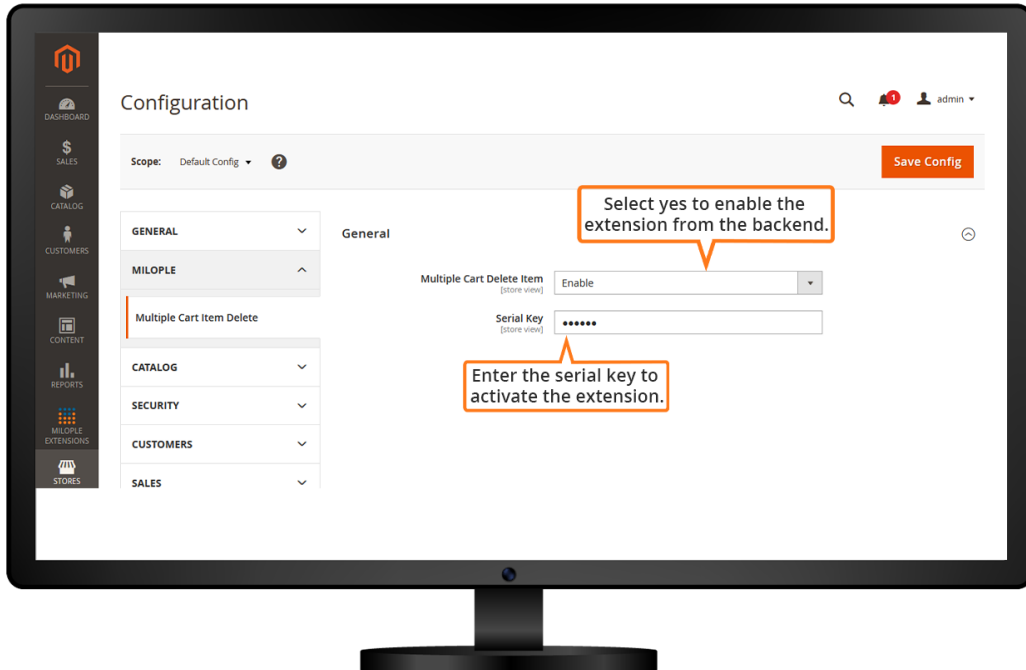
DASHBOARD
SALES
CATALOG
CUSTOMERS
MARKETING
CONTENT
REPORTS
MILOPLE EXTENSIONS
STORES

Configuration

1

admin

Scope: Default Config

Save Config

Select yes to enable the extension from the backend.

GENERAL

MILOPLE

Multiple Cart Item Delete

CATALOG

SECURITY

CUSTOMERS

SALES

General

Multiple Cart Delete Item [store view] Enable

Serial Key [store view] ••••••

Enter the serial key to activate the extension.